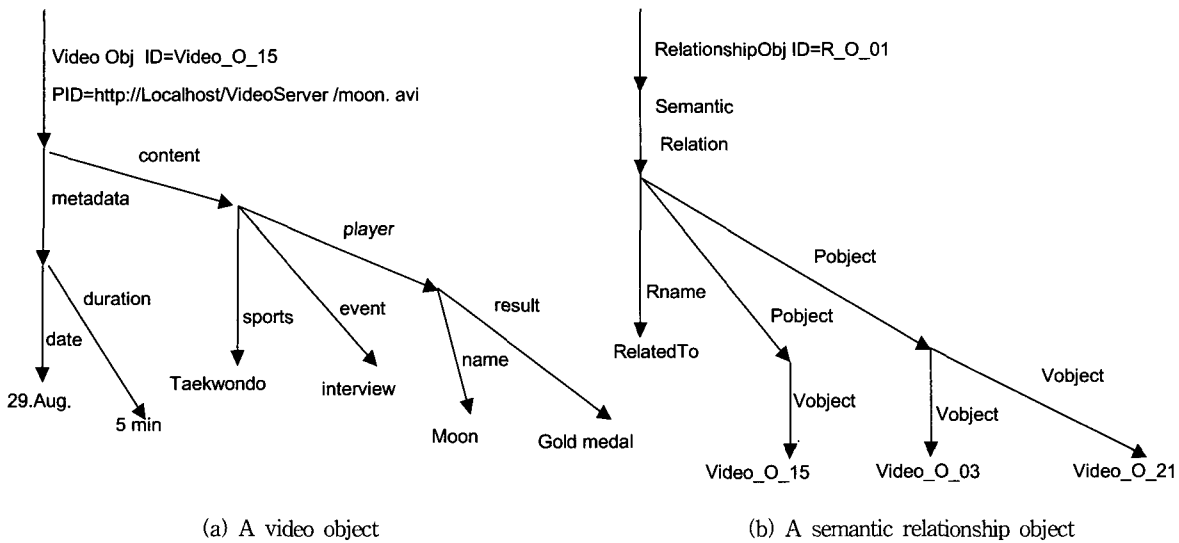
Video Obj ID=Video_O_15

PID=http://Localhost/VideoServer /moon. avi

content

metadata

player

duration

sports

event

result

date

name

29.Aug.

5 min

Taekwondo

interview

Moon

Gold medal

(a) A video object

RelationshipObj ID=R_O_01

Semantic

Relation

Pobject

Rname

Pobject

RelatedTo

Vobject

Vobject

Vobject

Video_O_15

Video_O_03

Video_O_21

(b) A semantic relationship object